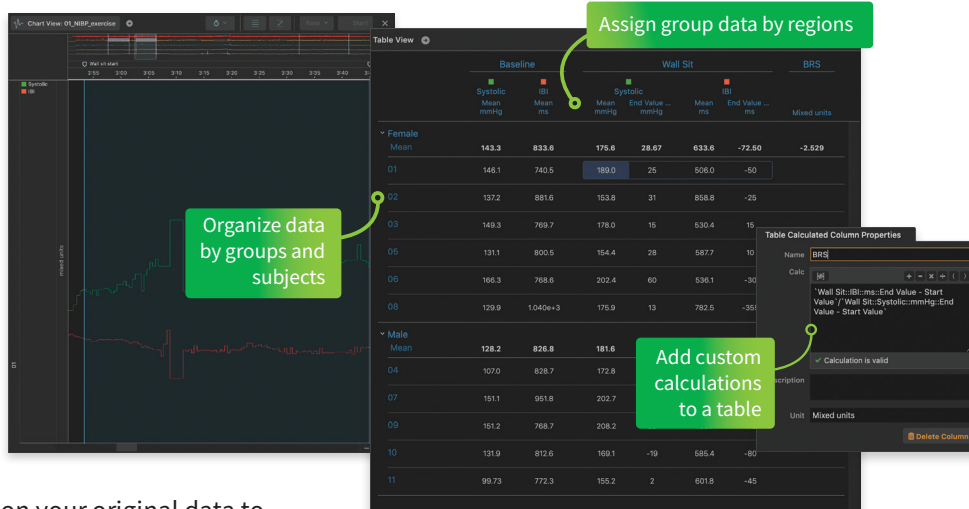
Chart View: 01_NIBP_exercise

Rate

Start

Wall sit start

2:55 3:00 3:05 3:10 3:15 3:20 3:25 3:30 3:35 3:40

Systolic
IBI

mixed units

Assign group data by regions

Table View

| | Baseline | | Wall Sit | | | | BRS |
|---|---|---|---|---|---|---|---|
| | Systolic Mean mmHg | IBI Mean ms | Systolic Mean mmHg | Systolic End Value ... mmHg | IBI Mean ms | IBI End Value ... ms | Mixed units |
| Female | | | | | | | |
| Mean | 143.3 | 833.6 | 175.6 | 28.67 | 633.6 | -72.50 | -2.529 |
| 01 | 146.1 | 740.5 | 189.0 | 25 | 506.0 | -50 | |
| 02 | 137.2 | 881.6 | 153.8 | 31 | 858.8 | -25 | |
| 03 | 149.3 | 769.7 | 178.0 | 15 | 530.4 | 15 | |
| 05 | 131.1 | 800.5 | 154.4 | 28 | 587.7 | 10 | |
| 06 | 166.3 | 768.6 | 202.4 | 60 | 536.1 | -30 | |
| 08 | 129.9 | 1.040e+3 | 175.9 | 13 | 782.5 | -35 | |
| Male | | | | | | | |
| Mean | 128.2 | 826.8 | 181.6 | | | | |
| 04 | 107.0 | 828.7 | 172.8 | | | | |
| 07 | 151.1 | 951.8 | 202.7 | | | | |
| 09 | 151.2 | 768.7 | 208.2 | | | | |
| 10 | 131.9 | 812.6 | 169.1 | -19 | 585.4 | -80 | |
| 11 | 99.73 | 772.3 | 155.2 | 2 | 601.8 | -45 | |

Organize data by groups and subjects

Table Calculated Column Properties

Name BRS

Calc

`Wall Sit::IBI::ms::End Value - Start Value`/`Wall Sit::Systolic::mmHg::End Value - Start Value`

✓ Calculation is valid

Add custom calculations to a table

scription

Unit Mixed units

Delete Column

on your original data to